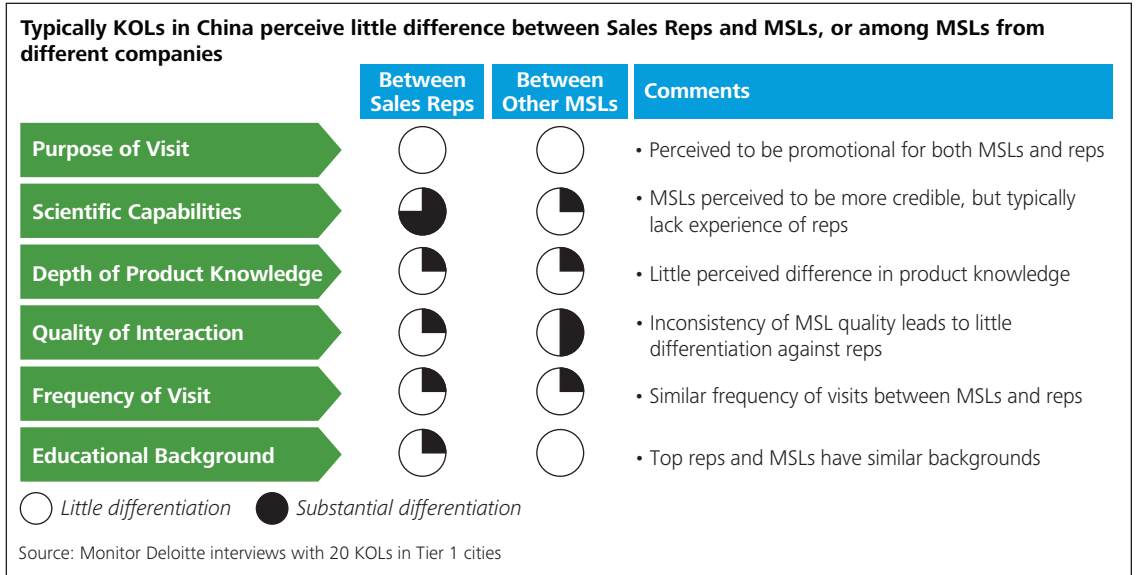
Typically KOLs in China perceive little difference between Sales Reps and MSLs, or among MSLs from different companies

| | Between Sales Reps | Between Other MSLs | Comments |
|---|---|---|---|
| Purpose of Visit | | | • Perceived to be promotional for both MSLs and reps |
| Scientific Capabilities | | | • MSLs perceived to be more credible, but typically lack experience of reps |
| Depth of Product Knowledge | | | • Little perceived difference in product knowledge |
| Quality of Interaction | | | • Inconsistency of MSL quality leads to little differentiation against reps |
| Frequency of Visit | | | • Similar frequency of visits between MSLs and reps |
| Educational Background | | | • Top reps and MSLs have similar backgrounds |

Little differentiation Substantial differentiation

Source: Monitor Deloitte interviews with 20 KOLs in Tier 1 cities